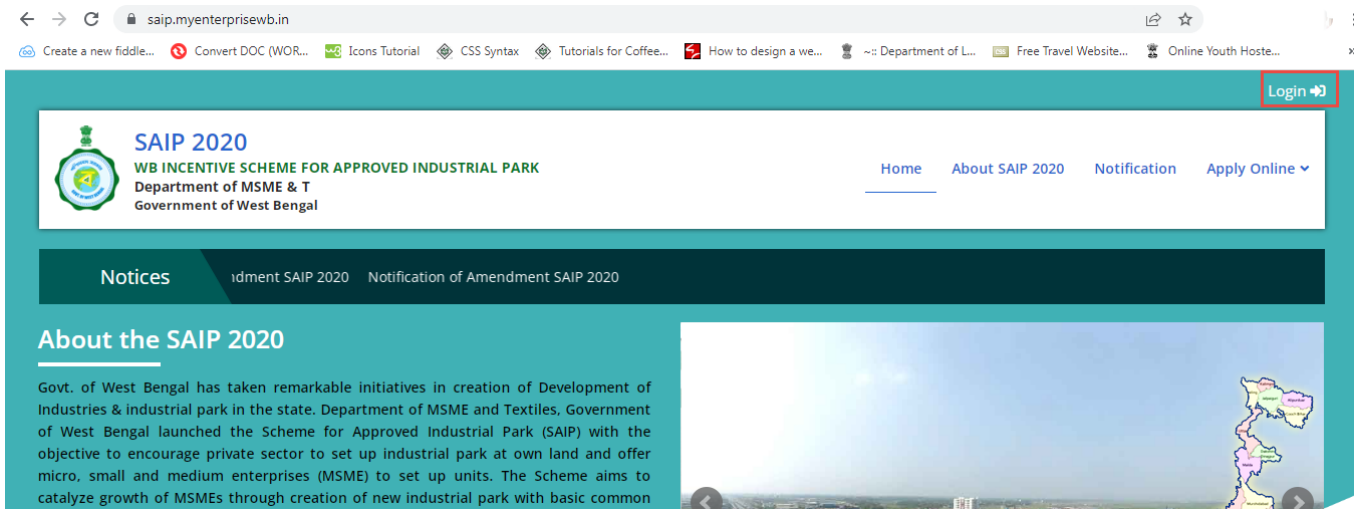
saip.myenterprisewb.in

Create a new fiddle... Convert DOC (WOR... Icons Tutorial CSS Syntax Tutorials for Coffee... How to design a we... ~:: Department of L... Free Travel Website... Online Youth Hoste...

Login

SAIP 2020
WB INCENTIVE SCHEME FOR APPROVED INDUSTRIAL PARK
Department of MSME & T
Government of West Bengal

Home About SAIP 2020 Notification Apply Online

Notices ıdment SAIP 2020 Notification of Amendment SAIP 2020

About the SAIP 2020

Govt. of West Bengal has taken remarkable initiatives in creation of Development of Industries & industrial park in the state. Department of MSME and Textiles, Government of West Bengal launched the Scheme for Approved Industrial Park (SAIP) with the objective to encourage private sector to set up industrial park at own land and offer micro, small and medium enterprises (MSME) to set up units. The Scheme aims to catalyze growth of MSMEs through creation of new industrial park with basic common